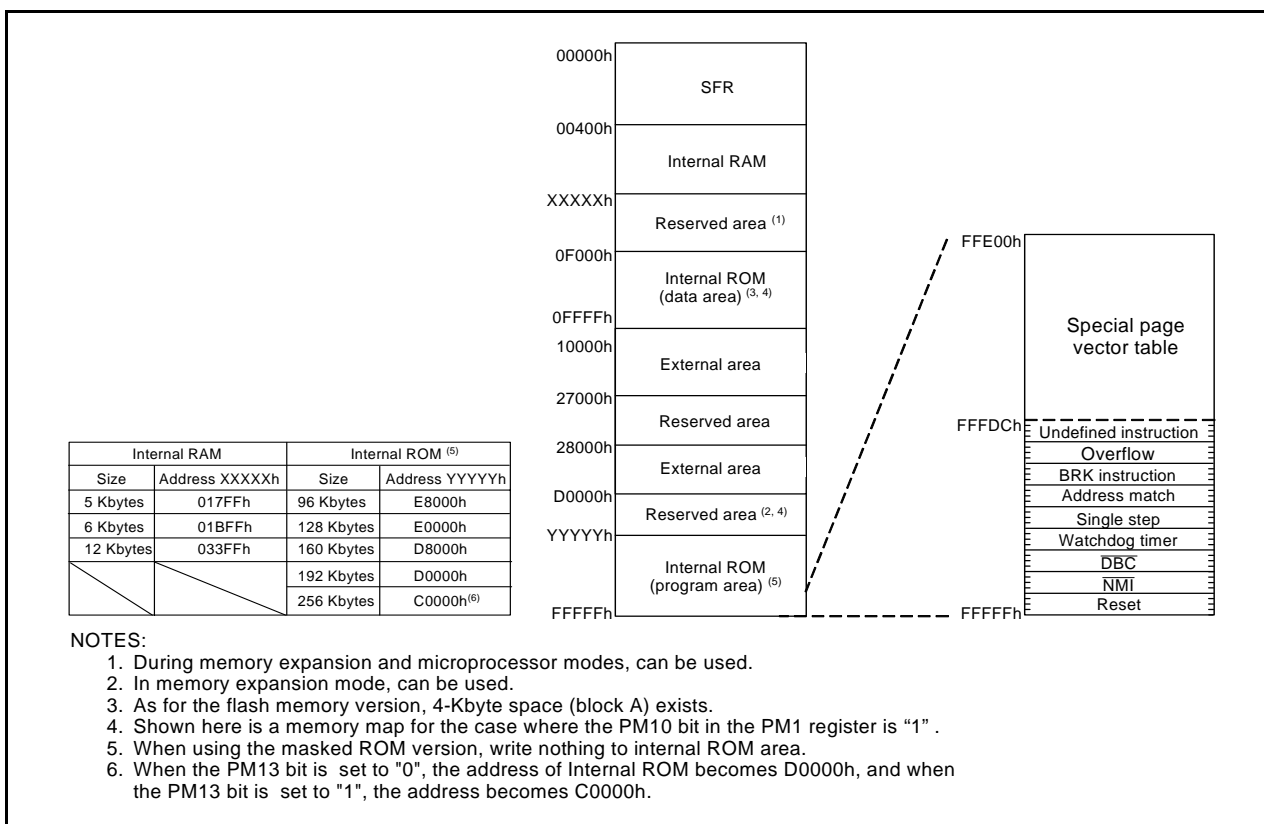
| Internal RAM | | Internal ROM $^{(5)}$ | |
|---|---|---|---|
| Size | Address XXXXXh | Size | Address YYYYYh |
| 5 Kbytes | 017FFh | 96 Kbytes | E8000h |
| 6 Kbytes | 01BFFh | 128 Kbytes | E0000h |
| 12 Kbytes | 033FFh | 160 Kbytes | D8000h |
| | | 192 Kbytes | D0000h |
| | | 256 Kbytes | C0000h$^{(6)}$ |

00000h
SFR
00400h
Internal RAM
XXXXXh
Reserved area $^{(1)}$
0F000h
Internal ROM (data area) $^{(3, 4)}$
0FFFFh
10000h
External area
27000h
Reserved area
28000h
External area
D0000h
Reserved area $^{(2, 4)}$
YYYYYh
Internal ROM (program area) $^{(5)}$
FFFFFh

FFE00h
Special page vector table
FFFDCh
Undefined instruction
Overflow
BRK instruction
Address match
Single step
Watchdog timer
$\overline{DBC}$
$\overline{NMI}$
Reset
FFFFFh

NOTES:
1. During memory expansion and microprocessor modes, can be used.
2. In memory expansion mode, can be used.
3. As for the flash memory version, 4-Kbyte space (block A) exists.
4. Shown here is a memory map for the case where the PM10 bit in the PM1 register is “1” .
5. When using the masked ROM version, write nothing to internal ROM area.
6. When the PM13 bit is set to "0", the address of Internal ROM becomes D0000h, and when the PM13 bit is set to "1", the address becomes C0000h.